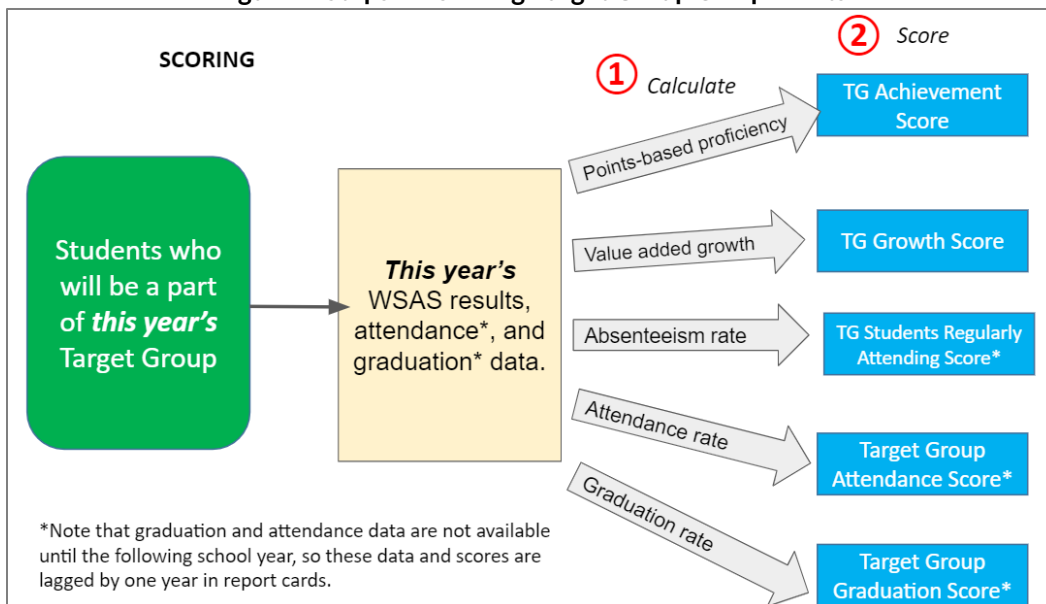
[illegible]

SCORING

① Calculate

② Score

Students who will be a part of ***this year's*** Target Group

***This year's*** WSAS results, attendance*, and graduation* data.

Points-based proficiency

TG Achievement Score

Value added growth

TG Growth Score

Absenteeism rate

TG Students Regularly Attending Score*

Attendance rate

Target Group Attendance Score*

Graduation rate

Target Group Graduation Score*

*Note that graduation and attendance data are not available until the following school year, so these data and scores are lagged by one year in report cards.